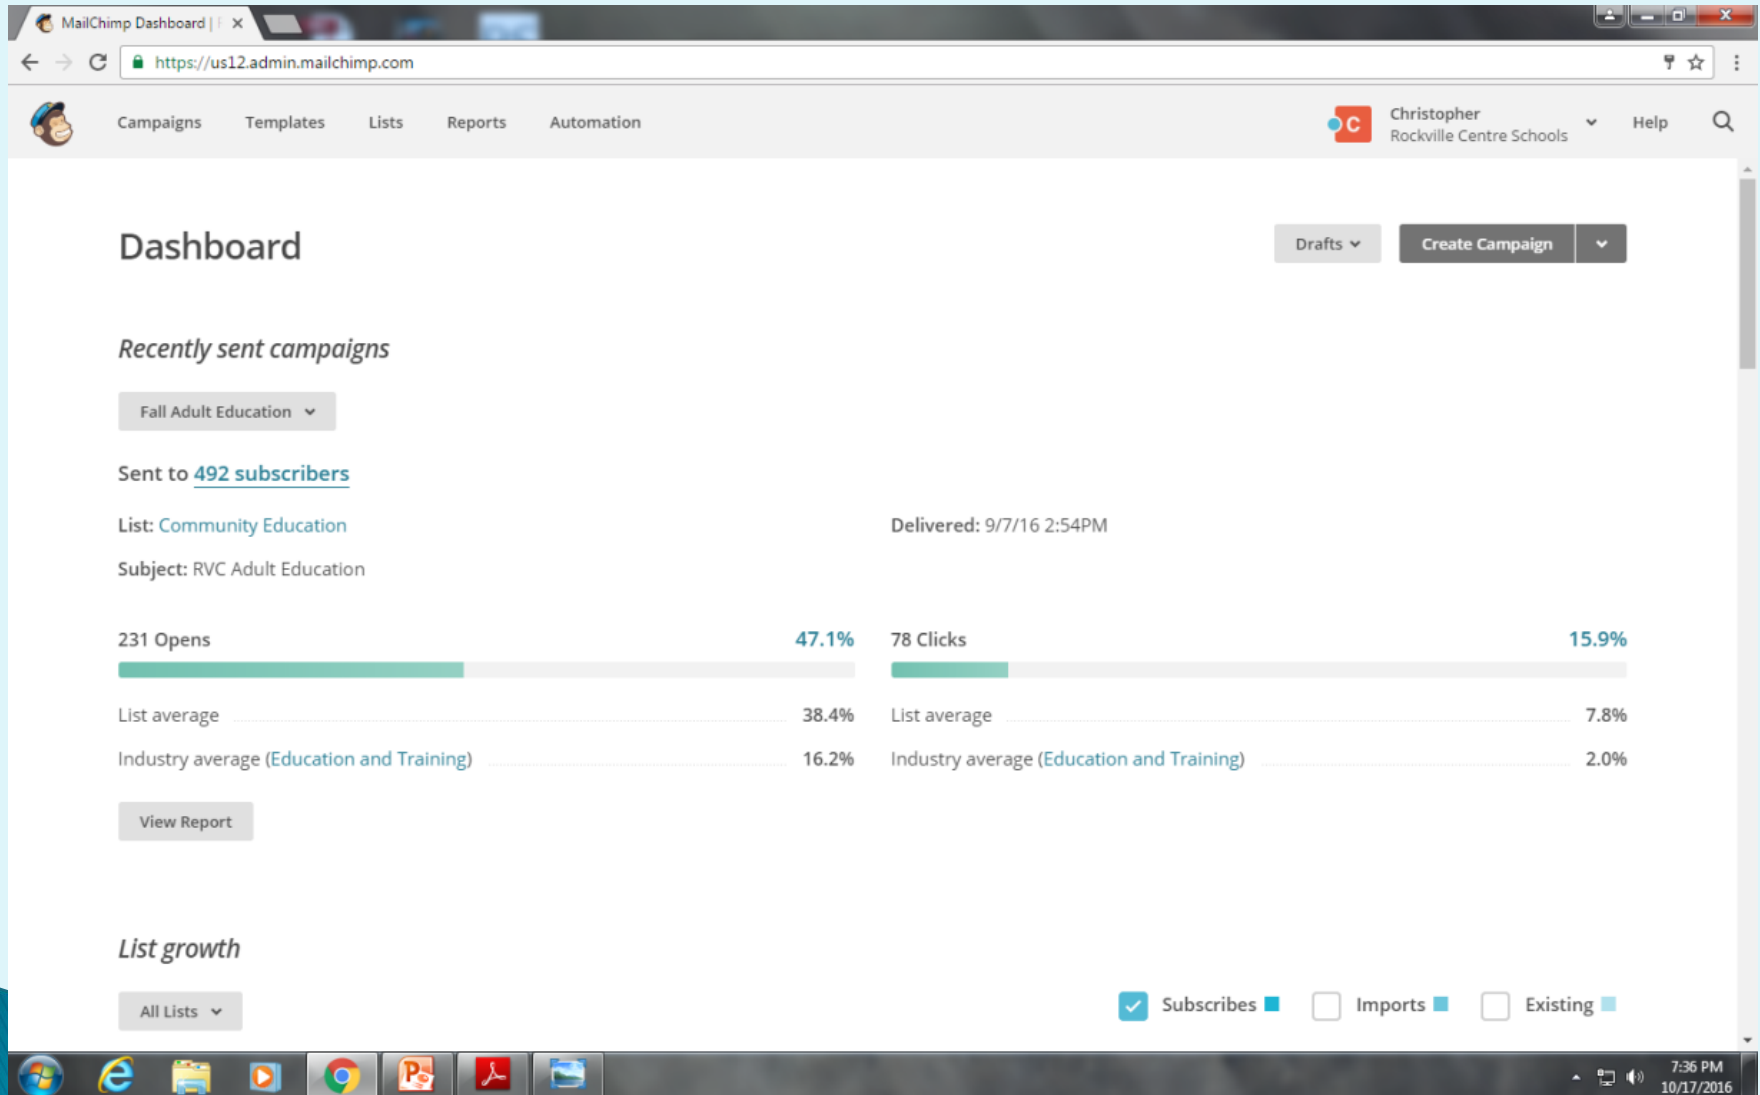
MailChimp Dashboard | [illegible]

https://us12.admin.mailchimp.com

Campaigns Templates Lists Reports Automation

C Christopher
Rockville Centre Schools

Help

Dashboard

Drafts

Create Campaign

Recently sent campaigns

Fall Adult Education

Sent to 492 subscribers

List: Community Education

Delivered: 9/7/16 2:54PM

Subject: RVC Adult Education

231 Opens 47.1%

78 Clicks 15.9%

List average 38.4%

List average 7.8%

Industry average (Education and Training) 16.2%

Industry average (Education and Training) 2.0%

View Report

List growth

All Lists

Subscribes Imports Existing

7:36 PM
10/17/2016